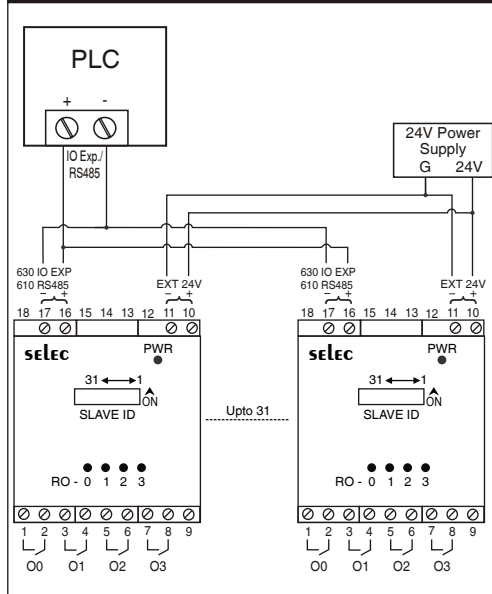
PLC

+ -

IO Exp./ RS485

24V Power Supply
G 24V

630 IO EXP
610 RS485
- +
18 17 16 15 14 13 12 11 10
EXT 24V
- +

selec
PWR
31 ←→ 1
ON
SLAVE ID

RO - 0 1 2 3

1 2 3 4 5 6 7 8 9
O0 O1 O2 O3

Upto 31

630 IO EXP
610 RS485
- +
18 17 16 15 14 13 12 11 10
EXT 24V
- +

selec
PWR
31 ←→ 1
ON
SLAVE ID

RO - 0 1 2 3

1 2 3 4 5 6 7 8 9
O0 O1 O2 O3